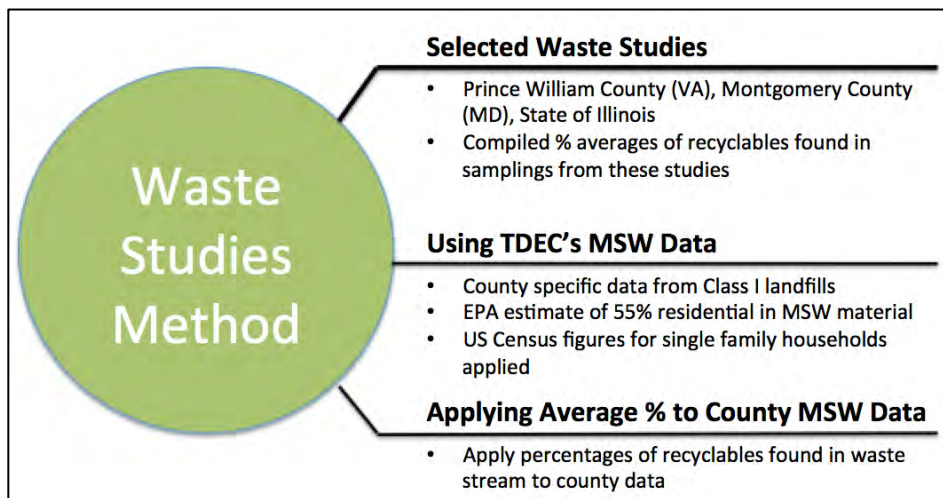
Waste Studies Method

Selected Waste Studies

- Prince William County (VA), Montgomery County (MD), State of Illinois
- Compiled % averages of recyclables found in samplings from these studies

Using TDEC's MSW Data

- County specific data from Class I landfills
- EPA estimate of 55% residential in MSW material
- US Census figures for single family households applied

Applying Average % to County MSW Data

- Apply percentages of recyclables found in waste stream to county data